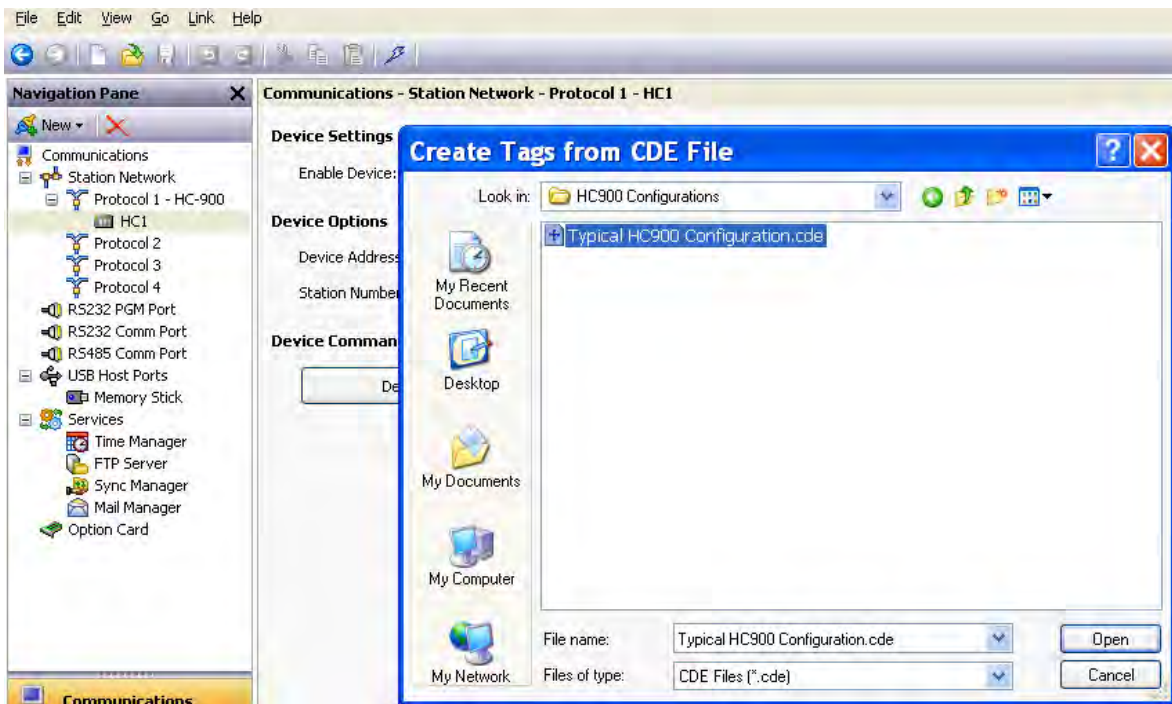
File Edit View Go Link Help

Navigation Pane

New

Communications
Station Network
Protocol 1 - HC-900
HC1
Protocol 2
Protocol 3
Protocol 4
RS232 PGM Port
RS232 Comm Port
RS485 Comm Port
USB Host Ports
Memory Stick
Services
Time Manager
FTP Server
Sync Manager
Mail Manager
Option Card

Communications

Communications - Station Network - Protocol 1 - HC1

Device Settings
Enable Device:

Device Options
Device Address
Station Number

Device Comman
De

Create Tags from CDE File

Look in: HC900 Configurations

Typical HC900 Configuration.cde

My Recent Documents
Desktop
My Documents
My Computer
My Network

File name: Typical HC900 Configuration.cde
Files of type: CDE Files (*.cde)

Open
Cancel